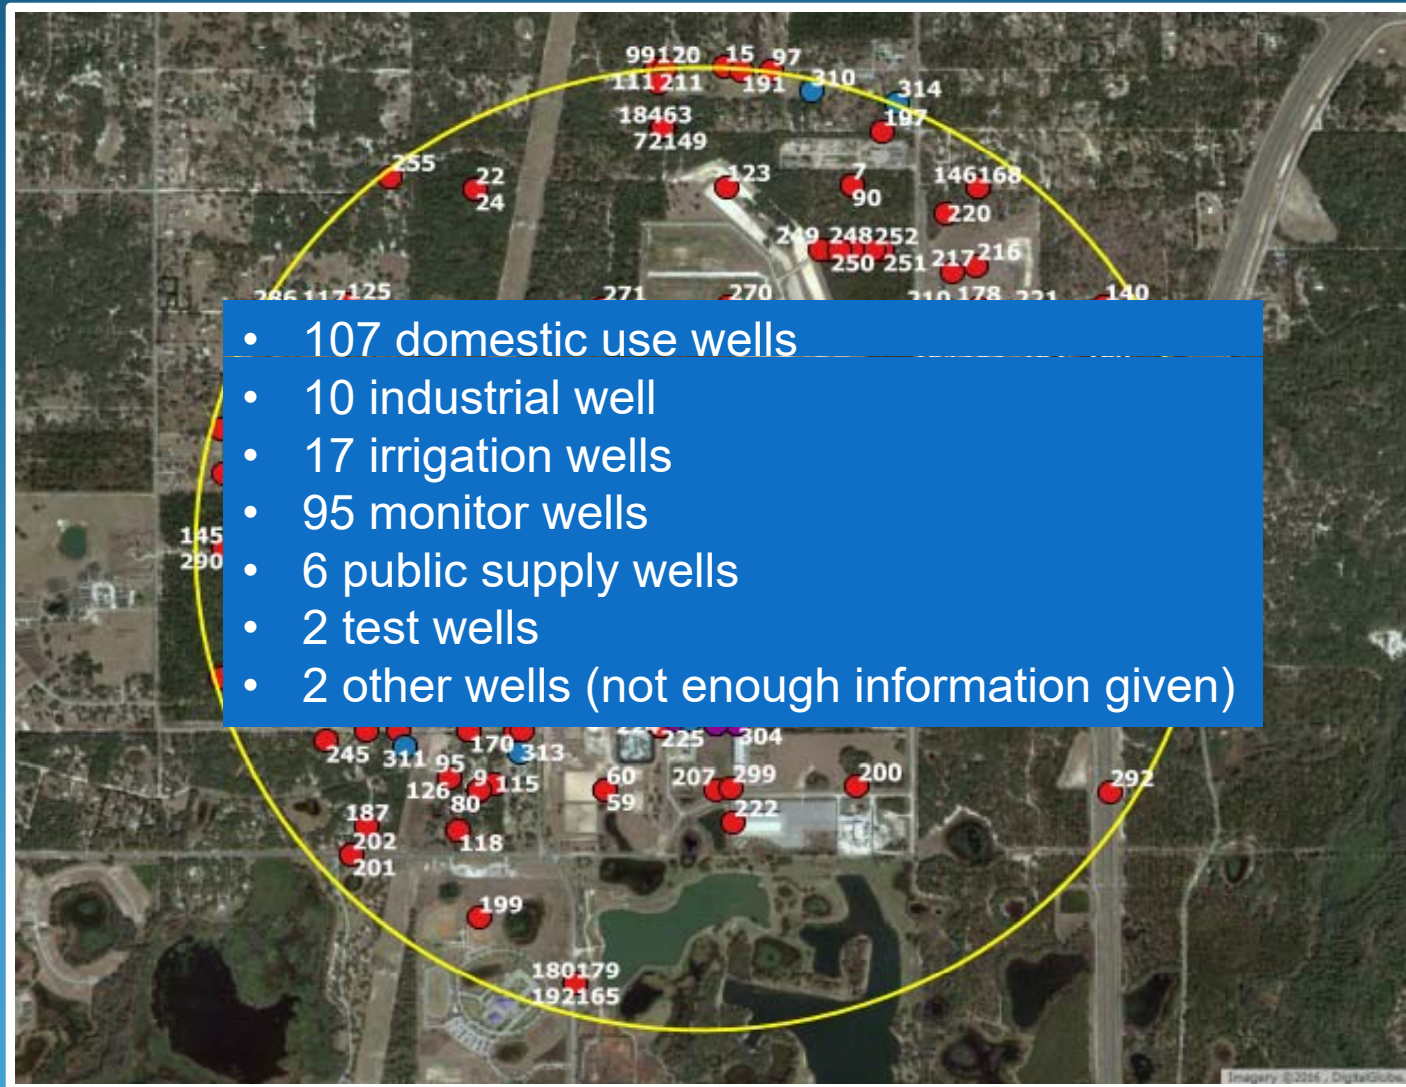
99120 15 97
111211 191 310
314
18463
72149
187
255
22
24
123
7
90
146168
220
249 248252
250 251 217216
286 117125
271
270
219 178 221
140

• 107 domestic use wells
• 10 industrial well
• 17 irrigation wells
• 95 monitor wells
• 6 public supply wells
• 2 test wells
• 2 other wells (not enough information given)

145
290
245 311 95
170 313
225
304
126 9 115
80
60
59
207 299
222
200
292
187
202
201
118
199
180179
192165
Imagery ©2016, DigitalGlobe